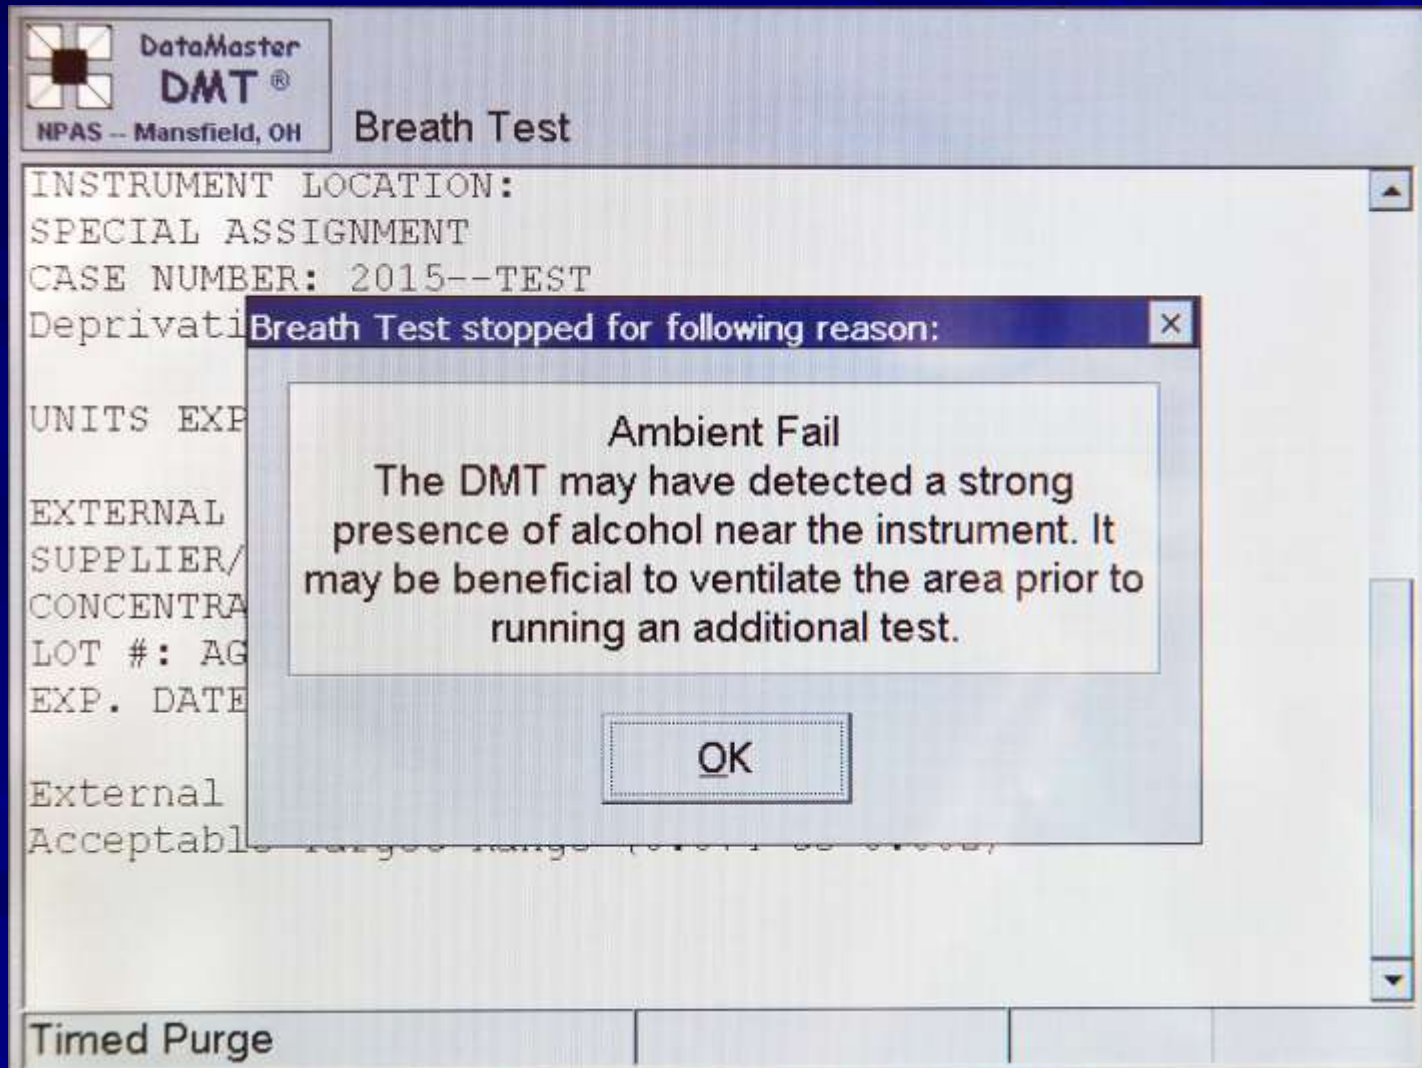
DataMaster
DMT ®
NPAS -- Mansfield, OH

Breath Test

INSTRUMENT LOCATION:
SPECIAL ASSIGNMENT
CASE NUMBER: 2015--TEST
Deprivati

UNITS EXP

EXTERNAL
SUPPLIER/
CONCENTRA
LOT #: AG
EXP. DATE

External
Acceptabl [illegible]

Breath Test stopped for following reason:

Ambient Fail
The DMT may have detected a strong presence of alcohol near the instrument. It may be beneficial to ventilate the area prior to running an additional test.

OK

Timed Purge